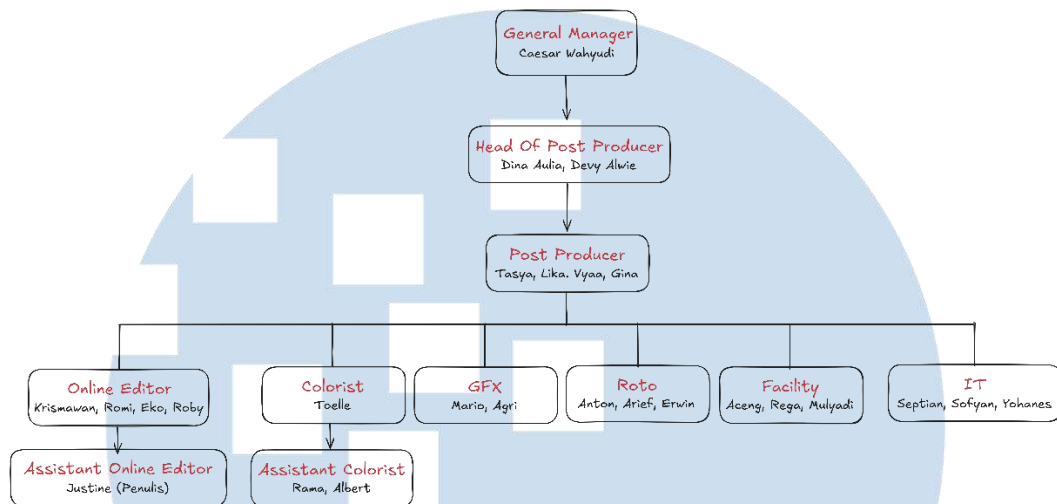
General Manager
Caesar Wahyudi

Head Of Post Producer
Dina Aulia, Devy Alwie

Post Producer
Tasya, Lika. Vyaa, Gina

Online Editor
Krismawan, Romi, Eko, Roby

Colorist
Toelle

GFX
Mario, Agri

Roto
Anton, Arief, Erwin

Facility
Aceng, Rega, Mulyadi

IT
Septian, Sofyan, Yohanes

Assistant Online Editor
Justine (Penulis)

Assistant Colorist
Rama, Albert